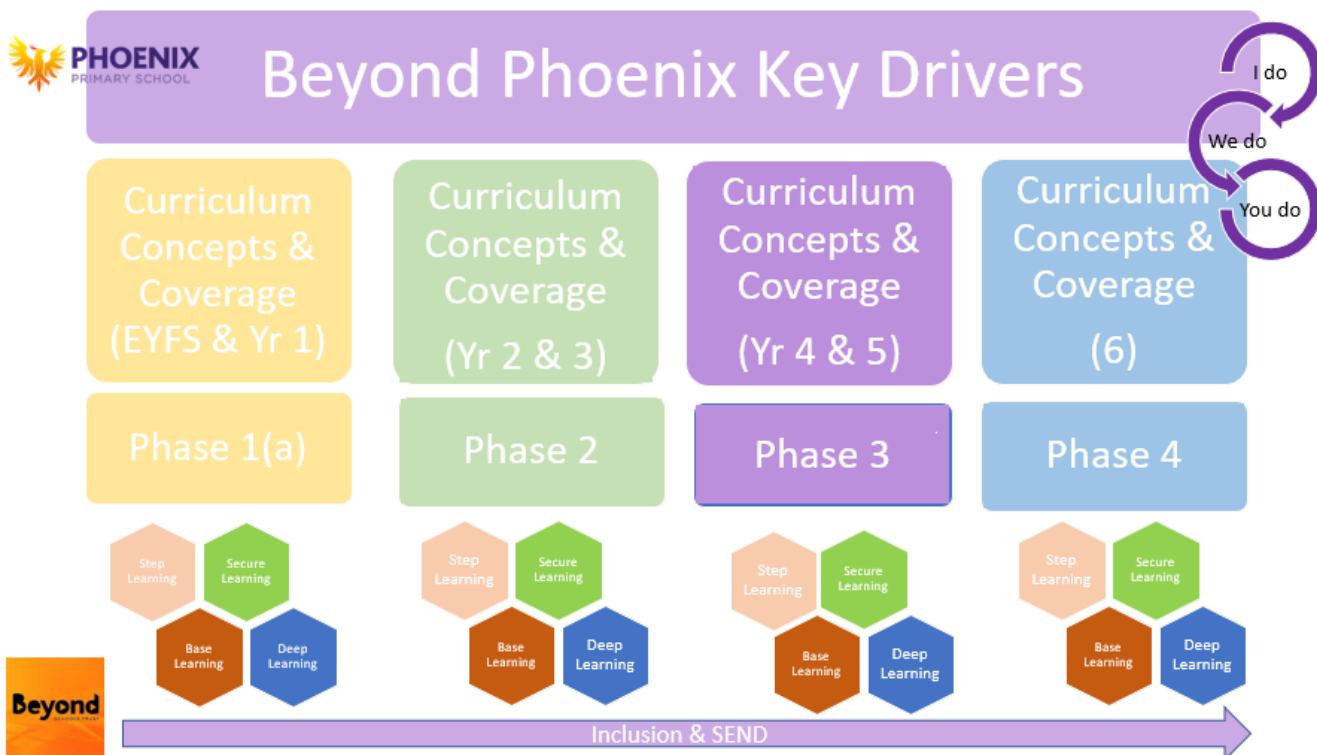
PHOENIX
PRIMARY SCHOOL

Beyond Phoenix Key Drivers

I do
We do
You do

Curriculum Concepts & Coverage (EYFS & Yr 1)

Curriculum Concepts & Coverage (Yr 2 & 3)

Curriculum Concepts & Coverage (Yr 4 & 5)

Curriculum Concepts & Coverage (6)

Phase 1(a)

Phase 2

Phase 3

Phase 4

Step Learning
Secure Learning
Base Learning
Deep Learning

Step Learning
Secure Learning
Base Learning
Deep Learning

Step Learning
Secure Learning
Base Learning
Deep Learning

Step Learning
Secure Learning
Base Learning
Deep Learning

Beyond
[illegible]

Inclusion & SEND